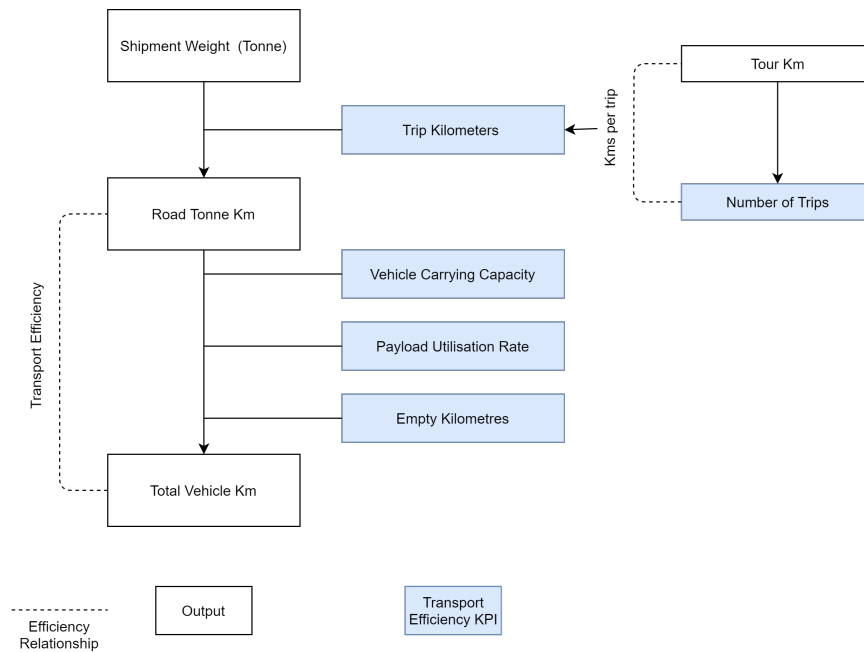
Shipment Weight (Tonne)

Tour Km

Trip Kilometers

Kms per trip

Number of Trips

Road Tonne Km

Transport Efficiency

Vehicle Carrying Capacity

Payload Utilisation Rate

Empty Kilometres

Total Vehicle Km

Efficiency Relationship

Output

Transport Efficiency KPI